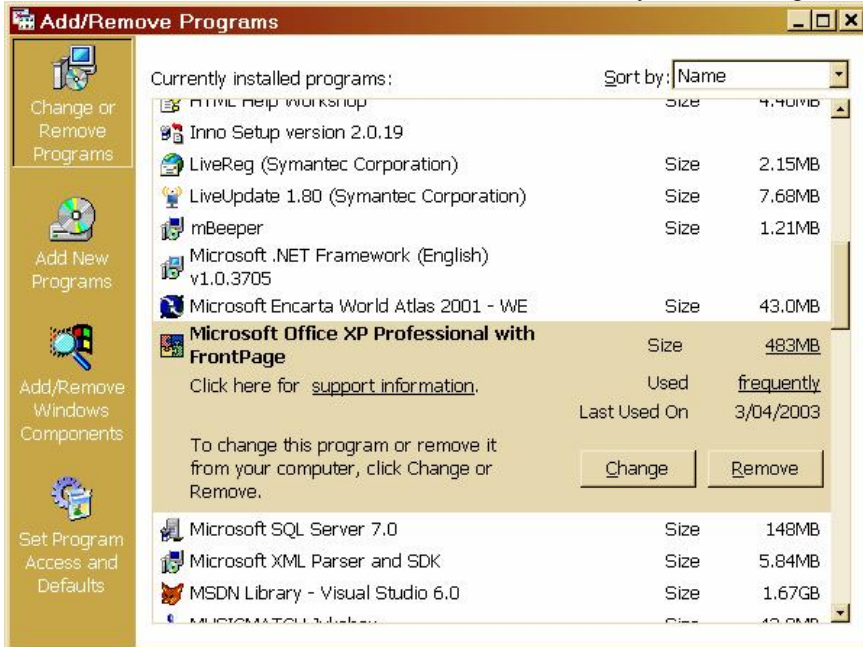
Add/Remove Programs

Change or Remove Programs

Add New Programs

Add/Remove Windows Components

Set Program Access and Defaults

Currently installed programs:

Sort by: Name

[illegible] Size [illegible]

Inno Setup version 2.0.19

LiveReg (Symantec Corporation) Size 2.15MB

LiveUpdate 1.80 (Symantec Corporation) Size 7.68MB

mBeeper Size 1.21MB

Microsoft .NET Framework (English) v1.0.3705

Microsoft Encarta World Atlas 2001 - WE Size 43.0MB

Microsoft Office XP Professional with FrontPage Size 483MB

Click here for support information. Used frequently

Last Used On 3/04/2003

To change this program or remove it from your computer, click Change or Remove.

Change Remove

Microsoft SQL Server 7.0 Size 148MB

Microsoft XML Parser and SDK Size 5.84MB

MSDN Library - Visual Studio 6.0 Size 1.67GB

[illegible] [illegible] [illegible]